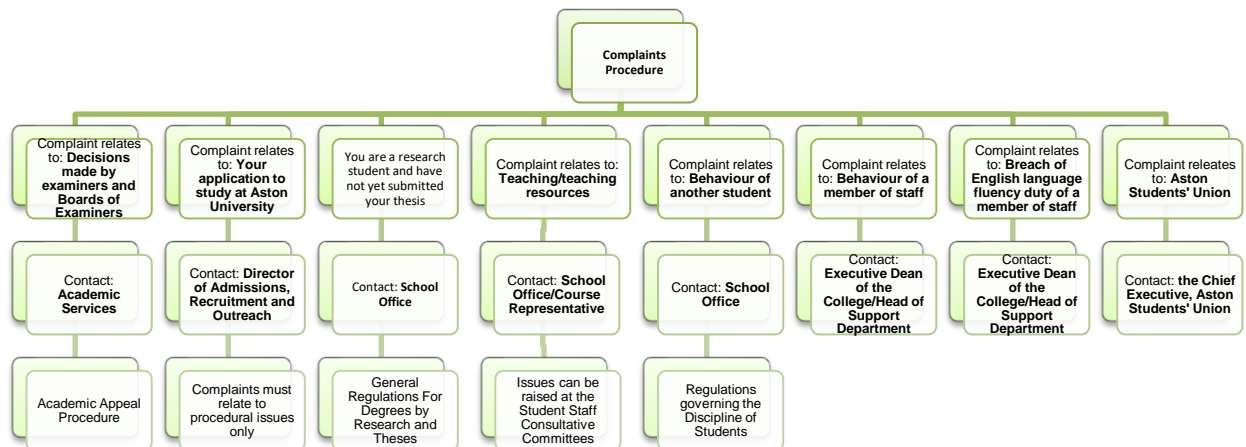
Complaints Procedure

Complaint relates to: **Decisions made by examiners and Boards of Examiners**

Contact: **Academic Services**

Academic Appeal Procedure

Complaint relates to: **Your application to study at Aston University**

Contact: **Director of Admissions, Recruitment and Outreach**

Complaints must relate to procedural issues only

You are a research student and have not yet submitted your thesis

Contact: **School Office**

General Regulations For Degrees by Research and Theses

Complaint relates to: **Teaching/teaching resources**

Contact: **School Office/Course Representative**

Issues can be raised at the Student Staff Consultative Committees

Complaint relates to: **Behaviour of another student**

Contact: **School Office**

Regulations governing the Discipline of Students

Complaint relates to: **Behaviour of a member of staff**

Contact: **Executive Dean of the College/Head of Support Department**

Complaint relates to: **Breach of English language fluency duty of a member of staff**

Contact: **Executive Dean of the College/Head of Support Department**

Complaint releates to: **Aston Students' Union**

Contact: **the Chief Executive, Aston Students' Union**